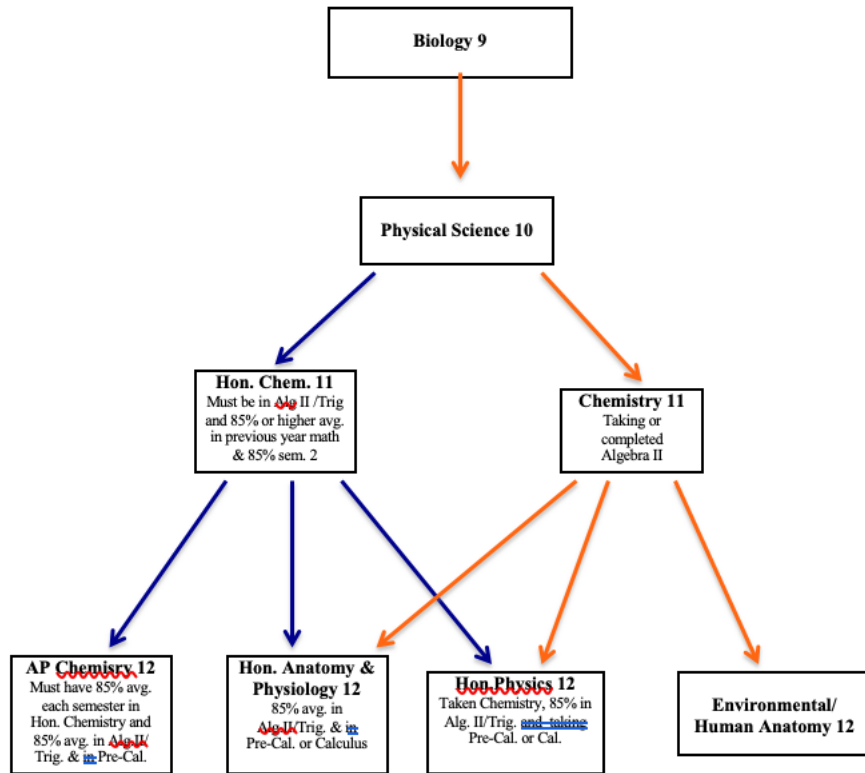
Biology 9

Physical Science 10

Hon. Chem. 11
Must be in Alg II /Trig and 85% or higher avg. in previous year math & 85% sem. 2

Chemistry 11
Taking or completed Algebra II

AP Chemisry 12
Must have 85% avg. each semester in Hon. Chemistry and 85% avg. in Alg II/ Trig. & in Pre-Cal.

Hon. Anatomy & Physiology 12
85% avg. in Alg II/Trig. & in Pre-Cal. or Calculus

Hon Physics 12
Taken Chemistry, 85% in Alg. II/Trig. ~~and taking~~ Pre-Cal. or Cal.

Environmental/ Human Anatomy 12